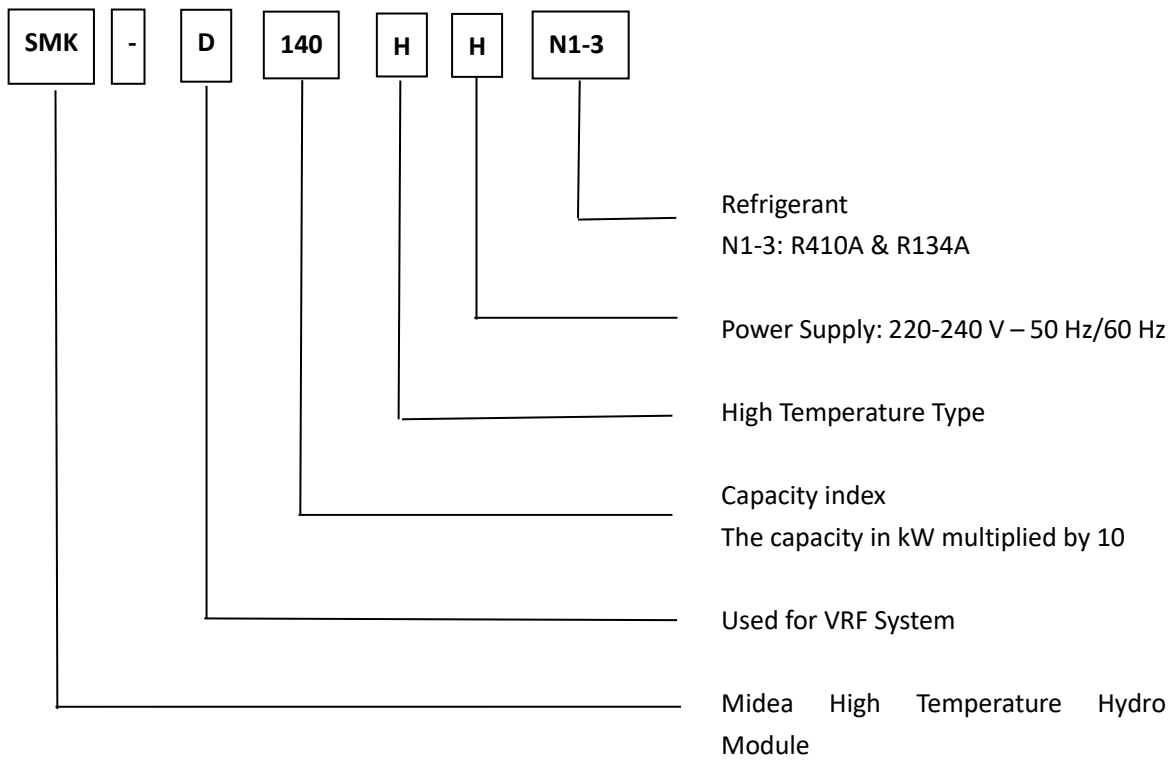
SMK - D 140 H H N1-3

Refrigerant
N1-3: R410A & R134A

Power Supply: 220-240 V – 50 Hz/60 Hz

High Temperature Type

Capacity index
The capacity in kW multiplied by 10

Used for VRF System

Midea High Temperature Hydro Module